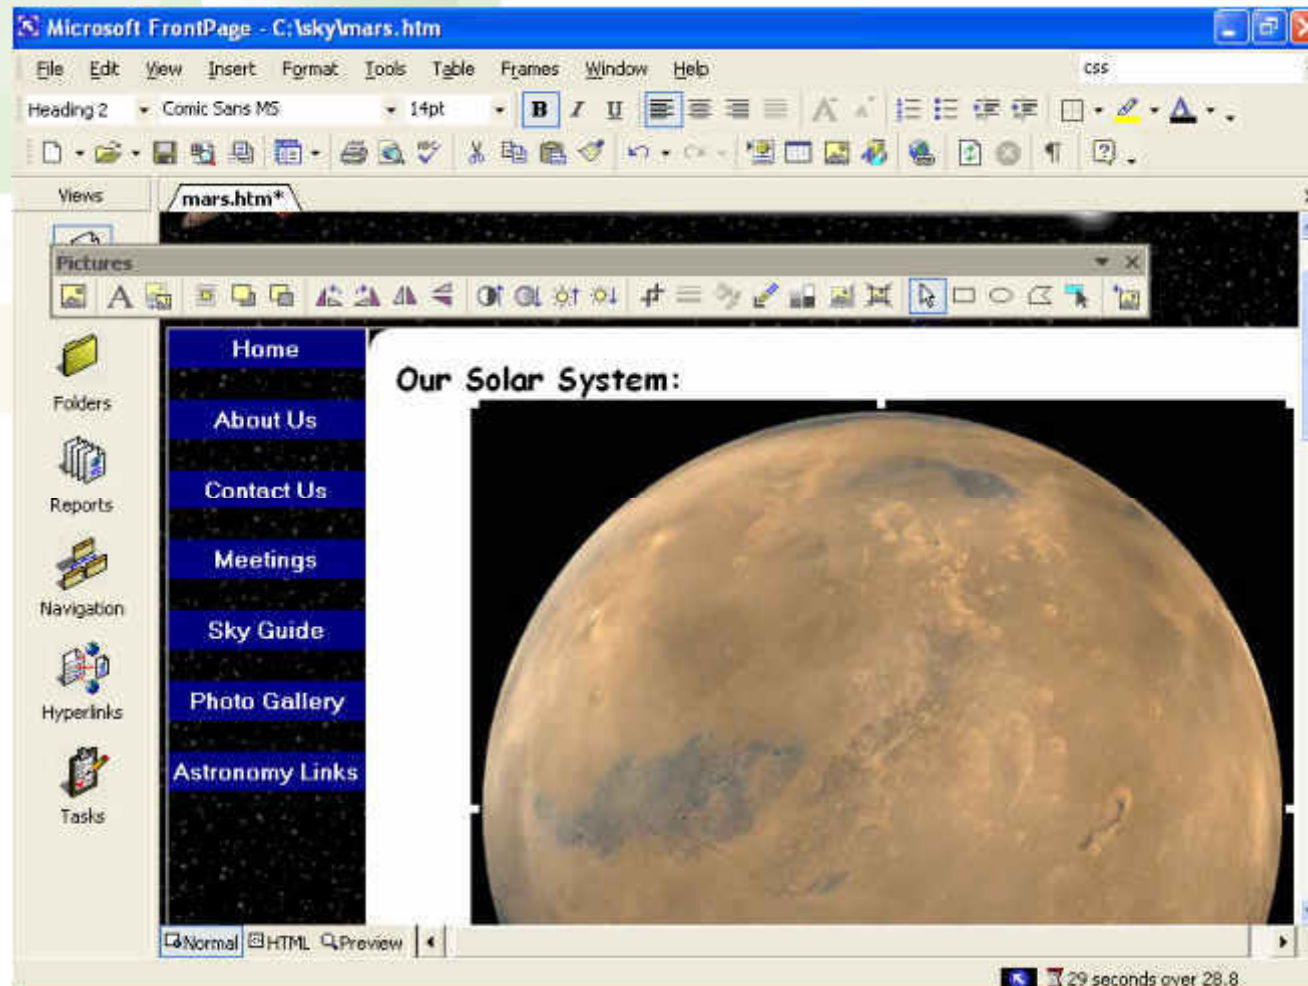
Microsoft FrontPage - C:\sky\mars.htm

File Edit View Insert Format Tools Table Frames Window Help

css

Heading 2 Comic Sans MS 14pt

B I U

Views

mars.htm*

Pictures

A

Folders

Reports

Navigation

Hyperlinks

Tasks

Home

About Us

Contact Us

Meetings

Sky Guide

Photo Gallery

Astronomy Links

Our Solar System:

Normal HTML Preview

29 seconds over 28.8